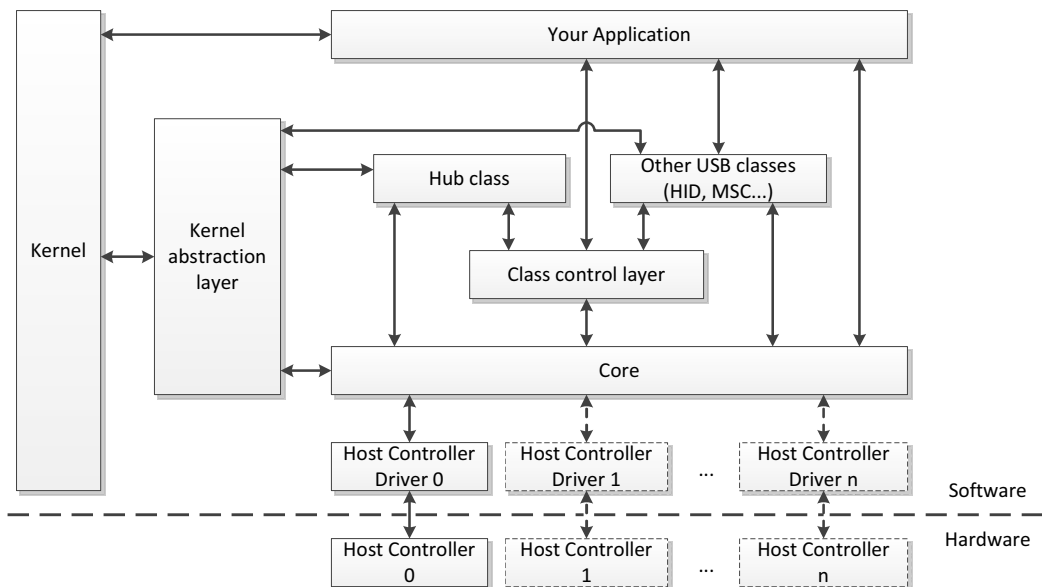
Your Application

Kernel

Kernel abstraction layer

Hub class

Other USB classes (HID, MSC...)

Class control layer

Core

Host Controller Driver 0

Host Controller Driver 1

...

Host Controller Driver n

Software

Hardware

Host Controller 0

Host Controller 1

...

Host Controller n